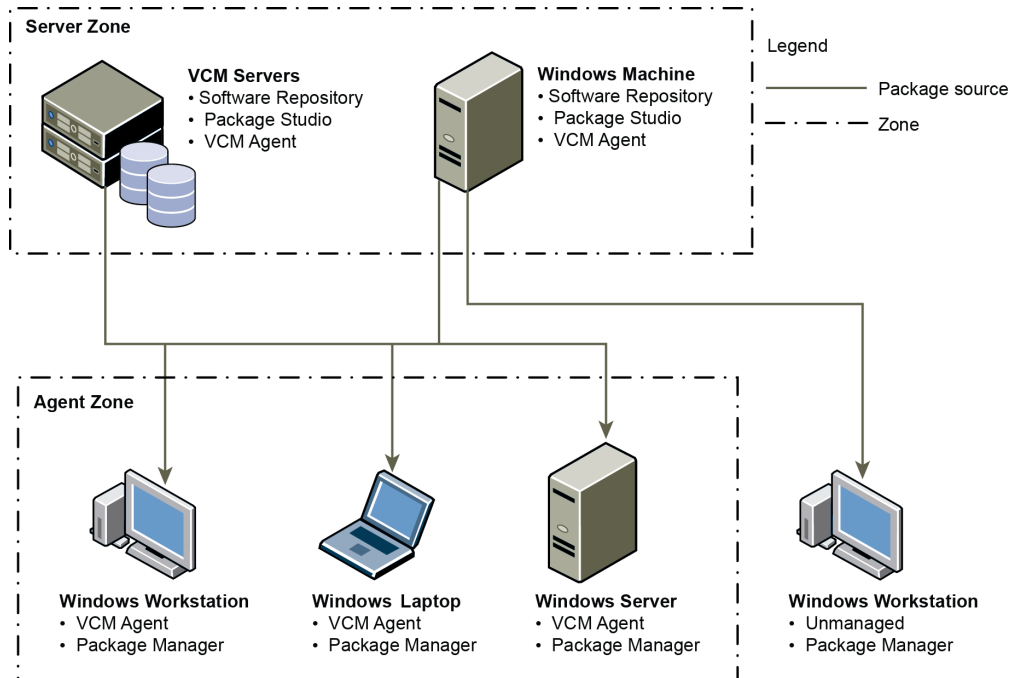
Server Zone

VCM Servers
• Software Repository
• Package Studio
• VCM Agent

Windows Machine
• Software Repository
• Package Studio
• VCM Agent

Legend
Package source
Zone

Agent Zone

Windows Workstation
• VCM Agent
• Package Manager

Windows Laptop
• VCM Agent
• Package Manager

Windows Server
• VCM Agent
• Package Manager

Windows Workstation
• Unmanaged
• Package Manager